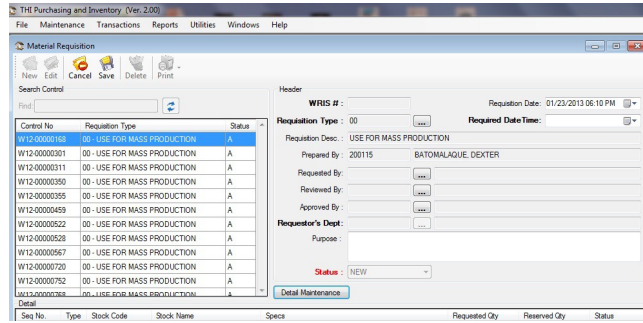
THI Purchasing and Inventory (Ver. 2.00)

File Maintenance Transactions Reports Utilities Windows Help

Material Requisition

New Edit Cancel Save Delete Print

Search Control

Find:

| Control No | Requisition Type | Status |
|---|---|---|
| W12-00000168 | 00 - USE FOR MASS PRODUCTION | A |
| W12-00000301 | 00 - USE FOR MASS PRODUCTION | A |
| W12-00000311 | 00 - USE FOR MASS PRODUCTION | A |
| W12-00000350 | 00 - USE FOR MASS PRODUCTION | A |
| W12-00000355 | 00 - USE FOR MASS PRODUCTION | A |
| W12-00000459 | 00 - USE FOR MASS PRODUCTION | A |
| W12-00000522 | 00 - USE FOR MASS PRODUCTION | A |
| W12-00000528 | 00 - USE FOR MASS PRODUCTION | A |
| W12-00000567 | 00 - USE FOR MASS PRODUCTION | A |
| W12-00000720 | 00 - USE FOR MASS PRODUCTION | A |
| W12-00000752 | 00 - USE FOR MASS PRODUCTION | A |
| W12-00000768 | 00 - USE FOR MASS PRODUCTION | A |

Header

WRIS # :

Requisition Date: 01/23/2013 06:10 PM

Requisition Type : 00

Required Date Time:

Requisition Desc. : USE FOR MASS PRODUCTION

Prepared By : 200115 BATOMALAQUE, DEXTER

Requested By:

Reviewed By:

Approved By :

Requestor's Dept:

Purpose :

Status : NEW

Detail Maintenance

Detail

| Seq No. | Type | Stock Code | Stock Name | Specs | Requested Qty | Reserved Qty | Status |
|---|---|---|---|---|---|---|---|